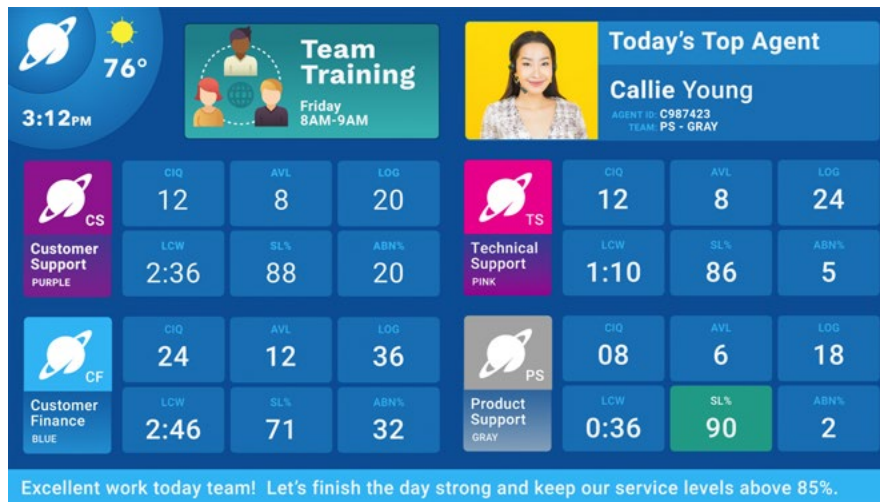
76°

3:12PM

Team Training
Friday
8AM-9AM

Today's Top Agent
Callie Young
AGENT ID: C987423
TEAM: PS - GRAY

CS
Customer Support
PURPLE

| CIQ | AVL | LOG |
|---|---|---|
| 12 | 8 | 20 |
| LCW | SL% | ABN% |
| 2:36 | 88 | 20 |

TS
Technical Support
PINK

| CIQ | AVL | LOG |
|---|---|---|
| 12 | 8 | 24 |
| LCW | SL% | ABN% |
| 1:10 | 86 | 5 |

CF
Customer Finance
BLUE

| CIQ | AVL | LOG |
|---|---|---|
| 24 | 12 | 36 |
| LCW | SL% | ABN% |
| 2:46 | 71 | 32 |

PS
Product Support
GRAY

| CIQ | AVL | LOG |
|---|---|---|
| 08 | 6 | 18 |
| LCW | SL% | ABN% |
| 0:36 | 90 | 2 |

Excellent work today team! Let's finish the day strong and keep our service levels above 85%.